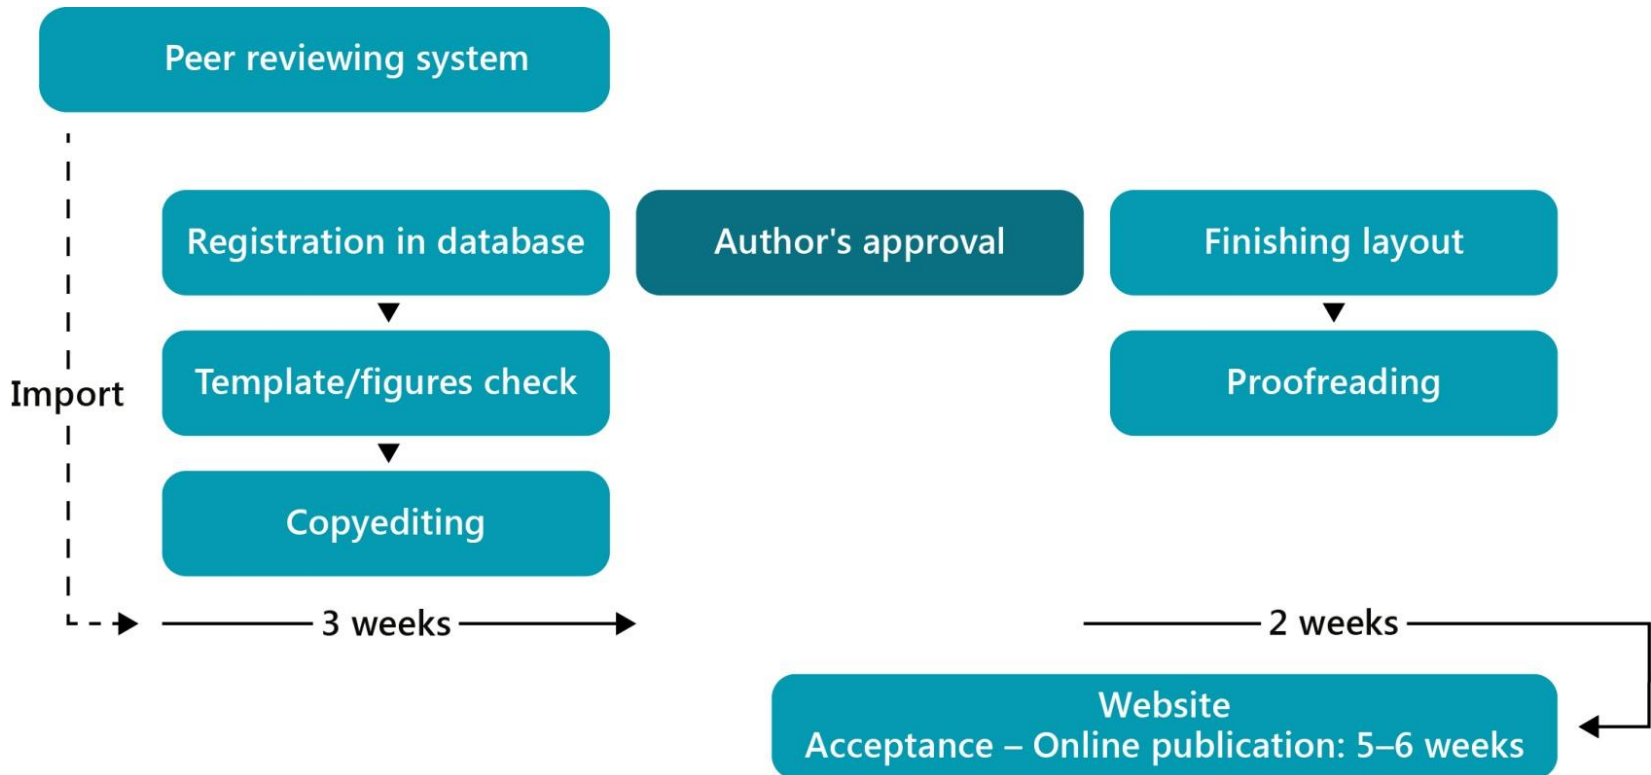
Peer reviewing system

Import

Registration in database

Template/figures check

Copyediting

3 weeks

Author's approval

Finishing layout

Proofreading

2 weeks

Website
Acceptance – Online publication: 5–6 weeks